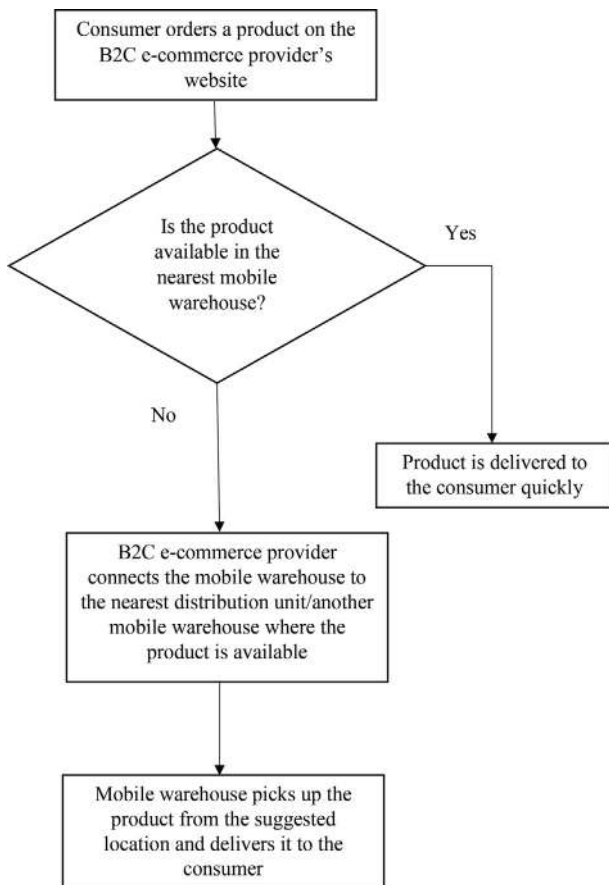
Consumer orders a product on the B2C e-commerce provider's website

Is the product available in the nearest mobile warehouse?

Yes

No

Product is delivered to the consumer quickly

B2C e-commerce provider connects the mobile warehouse to the nearest distribution unit/another mobile warehouse where the product is available

Mobile warehouse picks up the product from the suggested location and delivers it to the consumer